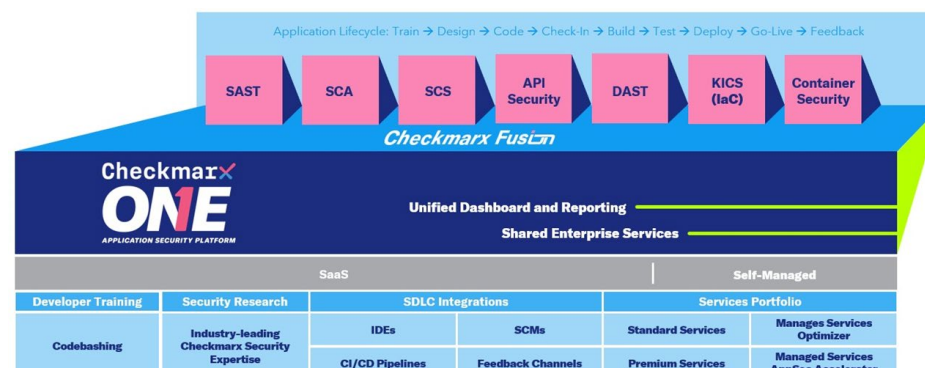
Application Lifecycle: Train → Design → Code → Check-In → Build → Test → Deploy → Go-Live → Feedback

SAST

SCA

SCS

API Security

DAST

KICS (IaC)

Container Security

Checkmarx Fusion

Checkmarx ONE
APPLICATION SECURITY PLATFORM

Unified Dashboard and Reporting

Shared Enterprise Services

SaaS

Self-Managed

Developer Training

Security Research

SDLC Integrations

Services Portfolio

Codebashing

Industry-leading Checkmarx Security Expertise

IDEs

SCMs

Standard Services

Manages Services Optimizer

CI/CD Pipelines

Feedback Channels

Premium Services

Managed Services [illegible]